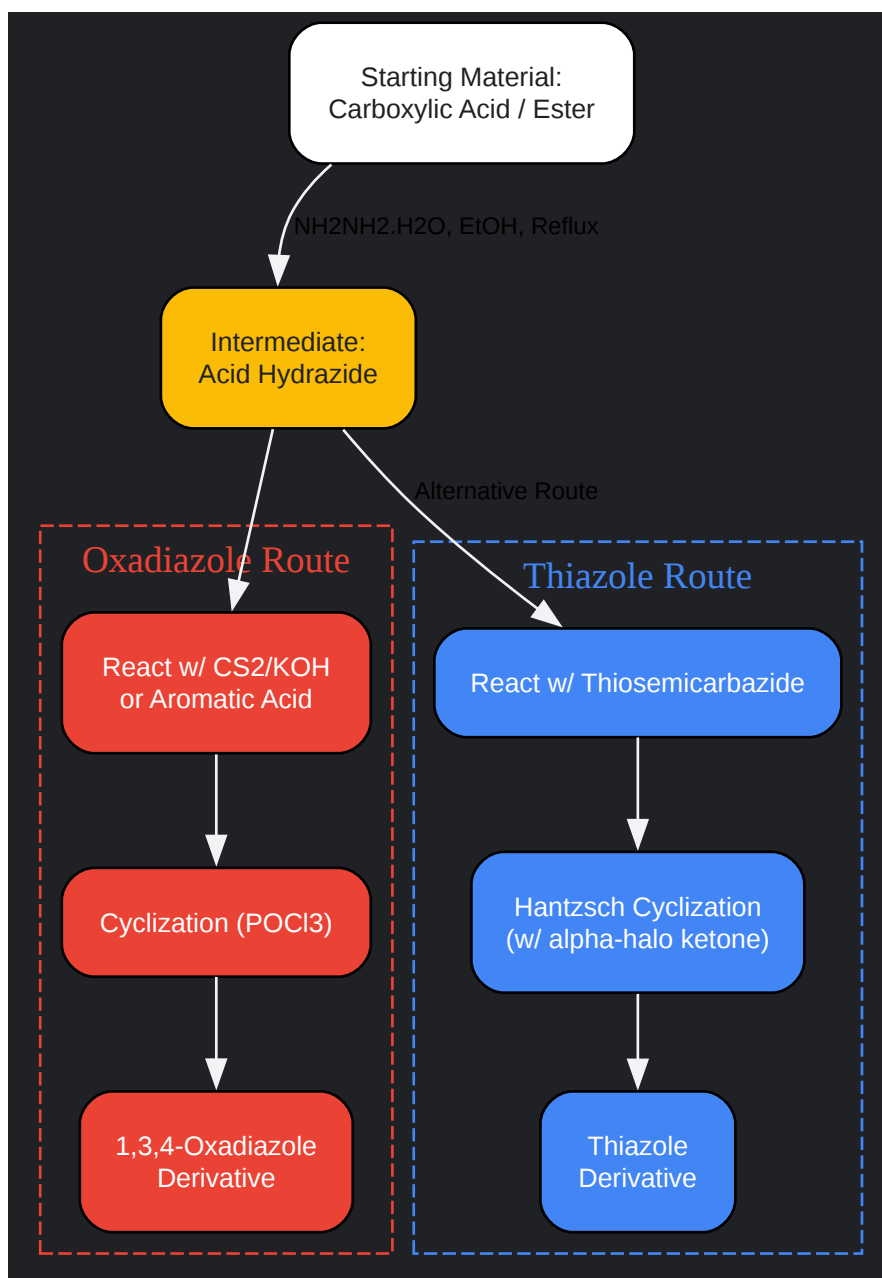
Starting Material:
Carboxylic Acid / Ester

NH2NH2.H2O, EtOH, Reflux

Intermediate:
Acid Hydrazide

Alternative Route

Oxadiazole Route

React w/ CS2/KOH
or Aromatic Acid

Cyclization (POCl3)

1,3,4-Oxadiazole
Derivative

Thiazole Route

React w/ Thiosemicarbazide

Hantzsch Cyclization
(w/ alpha-halo ketone)

Thiazole
Derivative